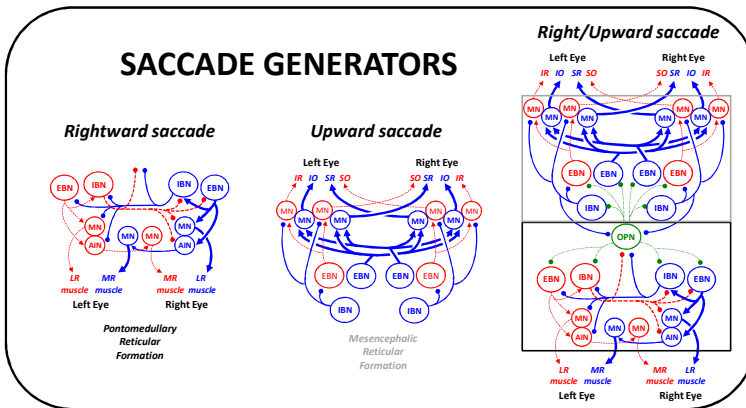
SACCADE GENERATORS

Rightward saccade

EBN IBN IBN EBN
MN MN
AIN MN MN AIN

LR muscle MR muscle MR muscle LR muscle
Left Eye Right Eye

Pontomedullary Reticular Formation

Upward saccade

Left Eye Right Eye
IR IO SR SO SO SR IO IR
MN MN MN MN MN MN
EBN EBN EBN EBN
IBN IBN

Mesencephalic Reticular Formation

Right/Upward saccade

Left Eye Right Eye
IR IO SR SO SO SR IO IR
MN MN MN MN MN MN MN MN
EBN EBN EBN EBN
IBN IBN
OPN
EBN IBN IBN EBN
MN MN
AIN MN MN AIN

LR muscle MR muscle MR muscle LR muscle
Left Eye Right Eye